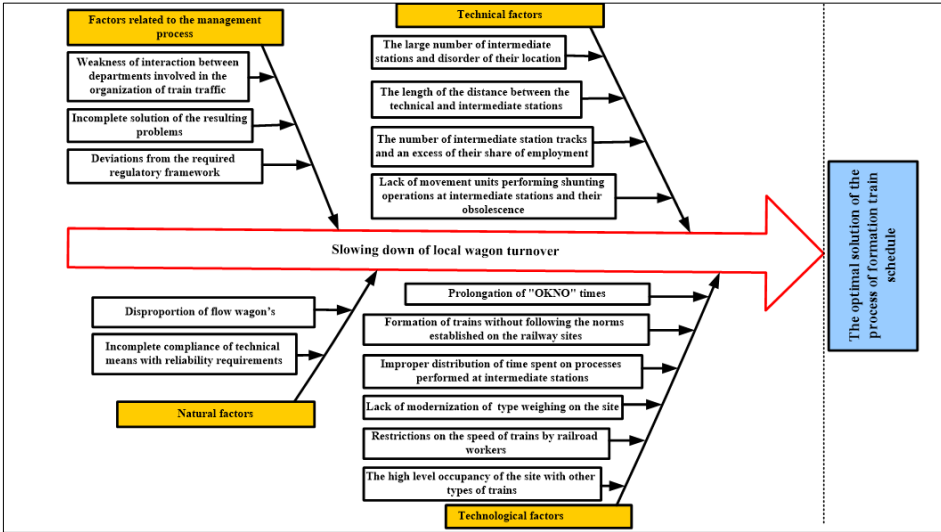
Factors related to the management process

Weakness of interaction between departments involved in the organization of train traffic

Incomplete solution of the resulting problems

Deviations from the required regulatory framework

Technical factors

The large number of intermediate stations and disorder of their location

The length of the distance between the technical and intermediate stations

The number of intermediate station tracks and an excess of their share of employment

Lack of movement units performing shunting operations at intermediate stations and their obsolescence

Slowing down of local wagon turnover

The optimal solution of the process of formation train schedule

Disproportion of flow wagon's

Incomplete compliance of technical means with reliability requirements

Natural factors

Prolongation of "OKNO" times

Formation of trains without following the norms established on the railway sites

Improper distribution of time spent on processes performed at intermediate stations

Lack of modernization of type weighing on the site

Restrictions on the speed of trains by railroad workers

The high level occupancy of the site with other types of trains

Technological factors